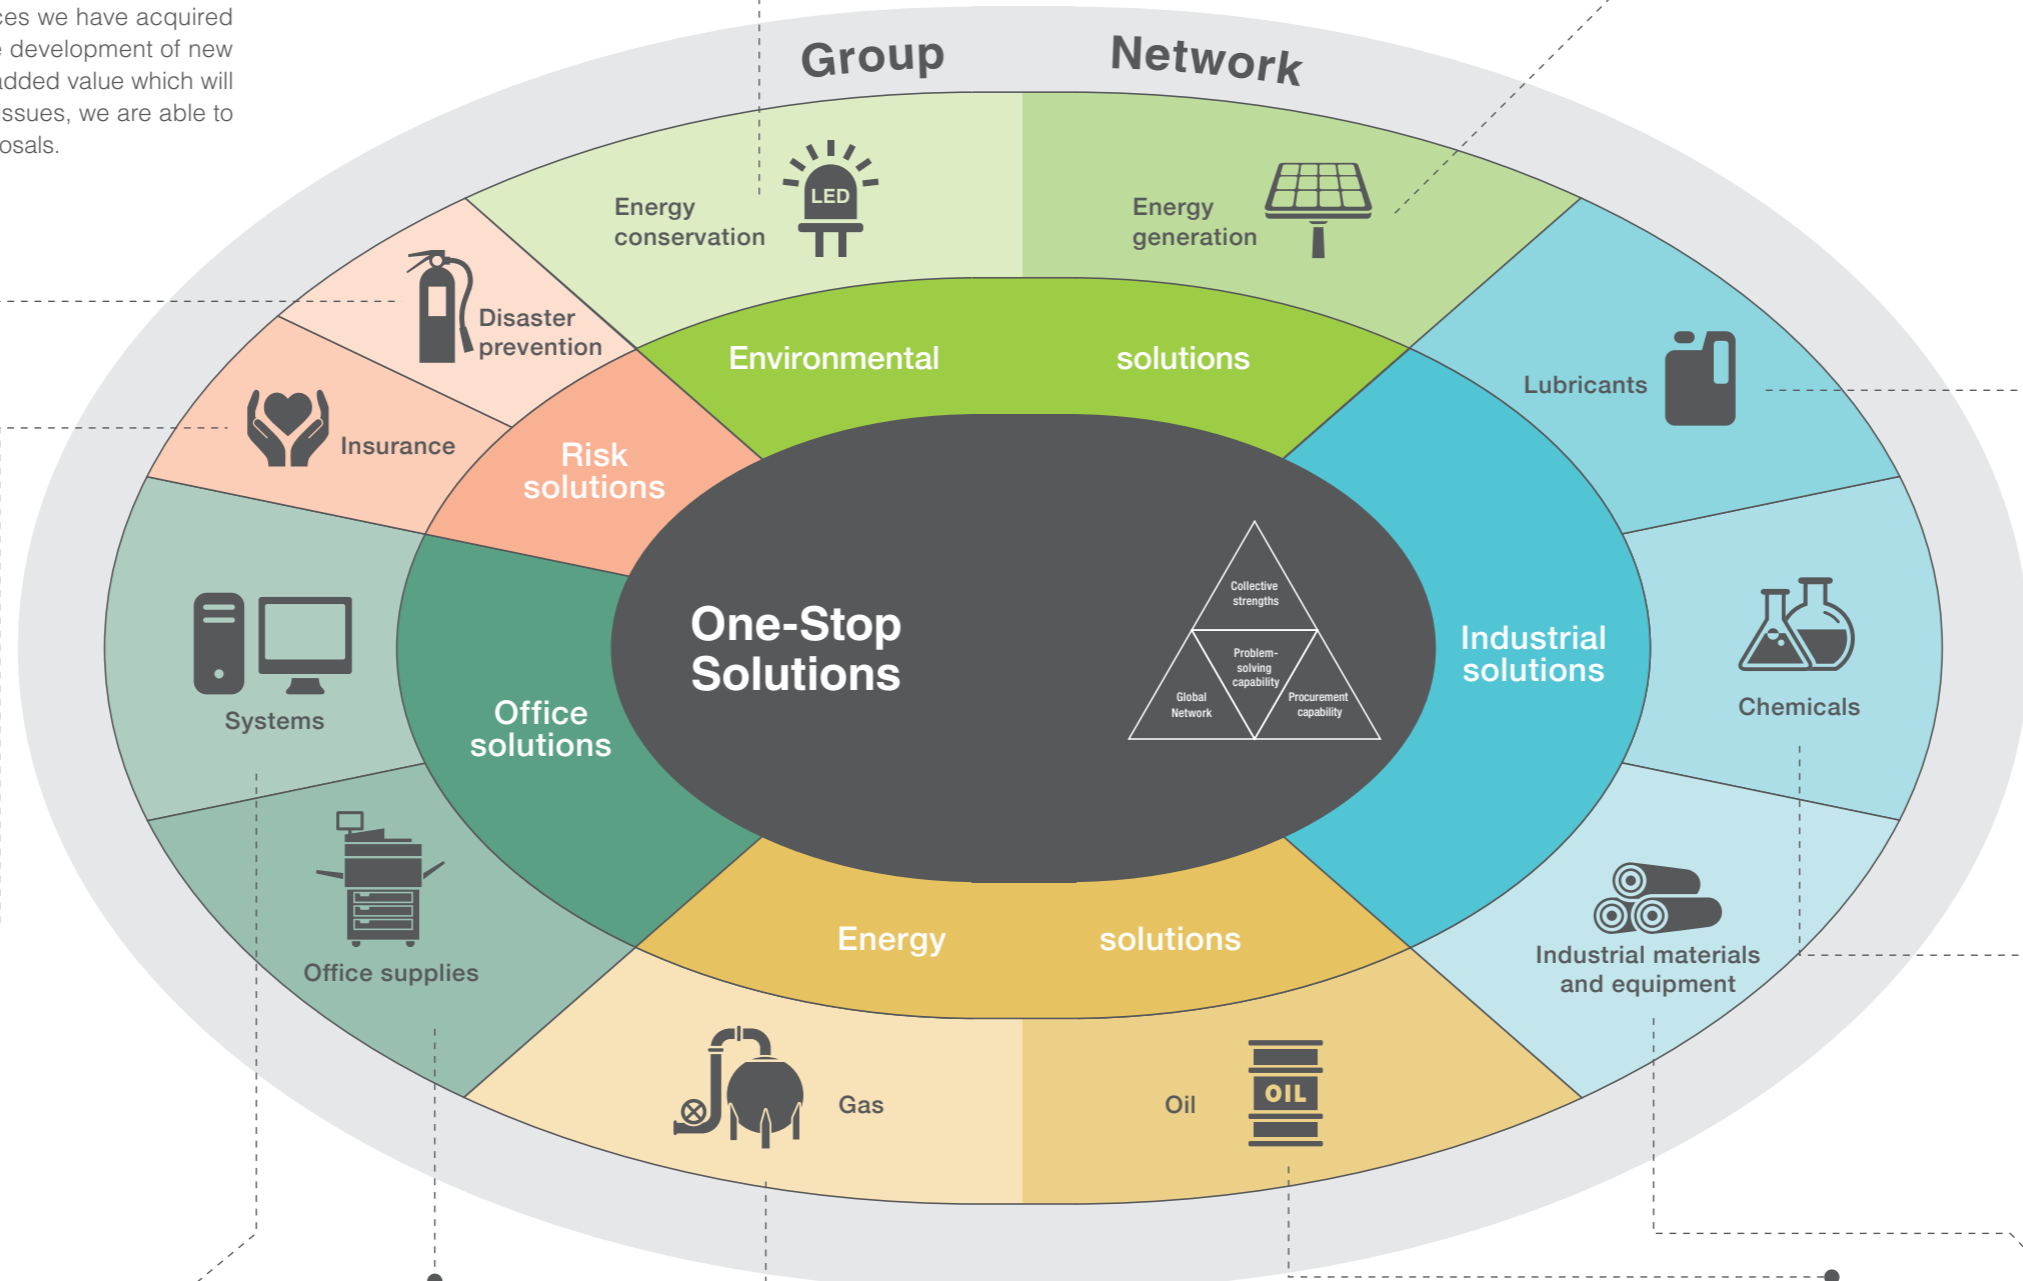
ces we have acquired
e development of new
added value which will
issues, we are able to
osals.

Group Network

Energy conservation

LED

Energy generation

Disaster prevention

Insurance

Environmental solutions

Lubricants

Risk solutions

One-Stop Solutions

Collective strengths

Problem-solving capability

Global Network

Procurement capability

Industrial solutions

Systems

Office solutions

Chemicals

Office supplies

Energy solutions

Industrial materials and equipment

Gas

Oil

OIL